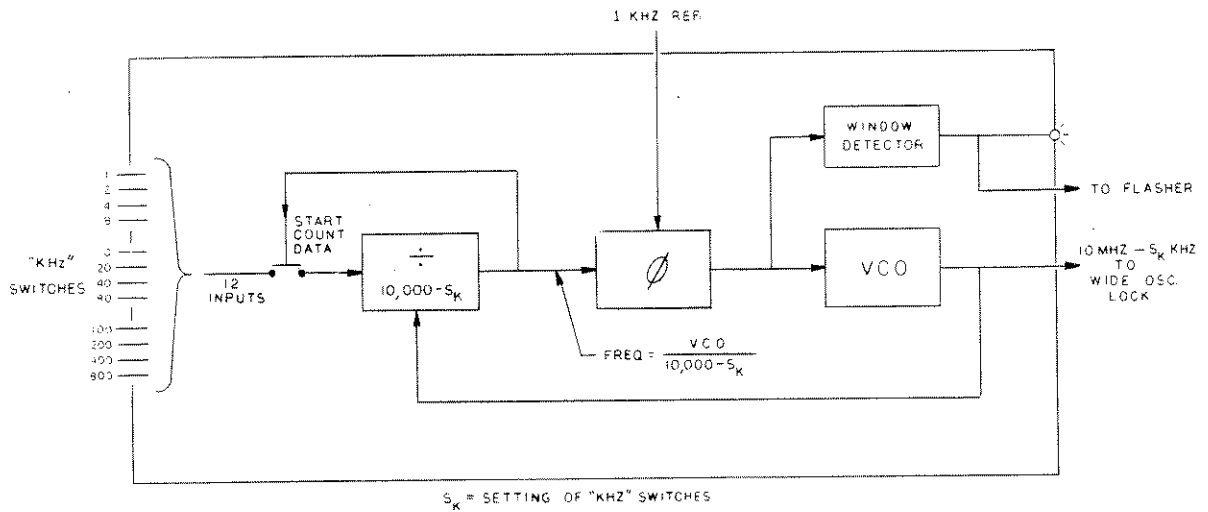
1 KHZ REF

WINDOW DETECTOR

TO FLASHER

1
2
4
8
10
20
40
80
100
200
400
800

"KHZ" SWITCHES

12 INPUTS

START COUNT DATA

$\div$
$10,000 - S_K$

$\emptyset$

VCO

10 MHZ $- S_K$ KHZ TO WIDE OSC. LOCK

FREQ = $\frac{VCO}{10,000 - S_K}$

$S_K$ = SETTING OF "KHZ" SWITCHES